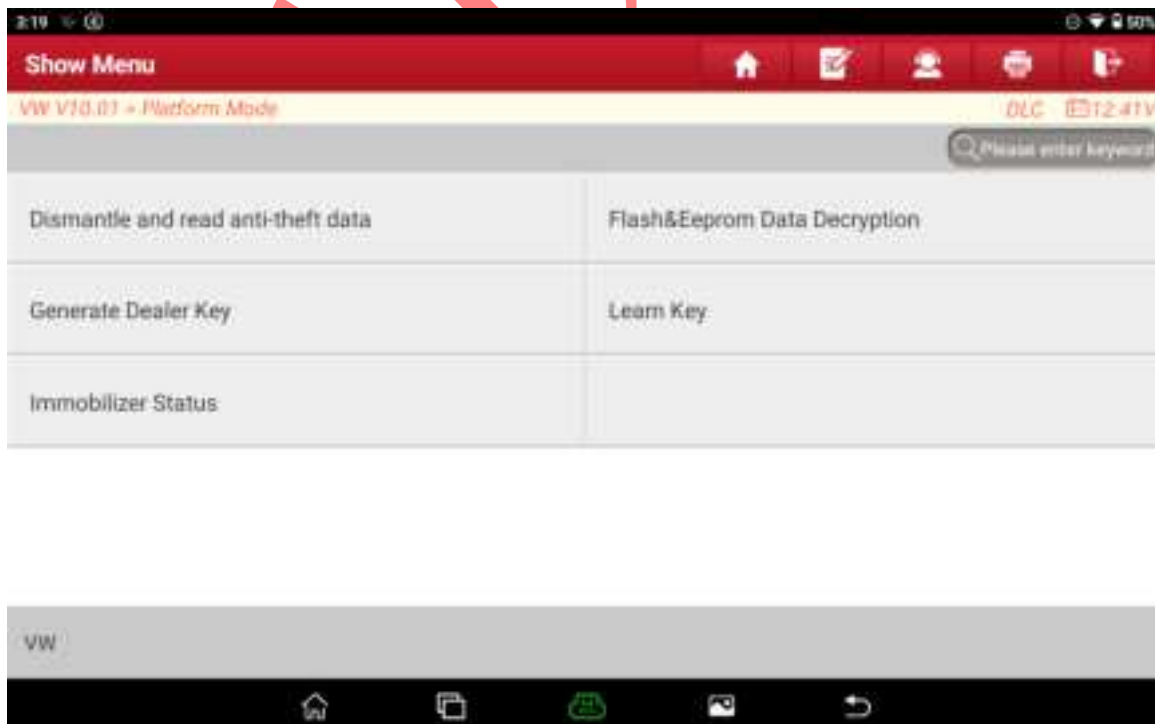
2:19

50%

Show Menu

VW V10.01 > Platform Mode

DLC 12.41V

Please enter keyword

Dismantle and read anti-theft data

Flash&Eeprom Data Decryption

Generate Dealer Key

Learn Key

Immobilizer Status

VW